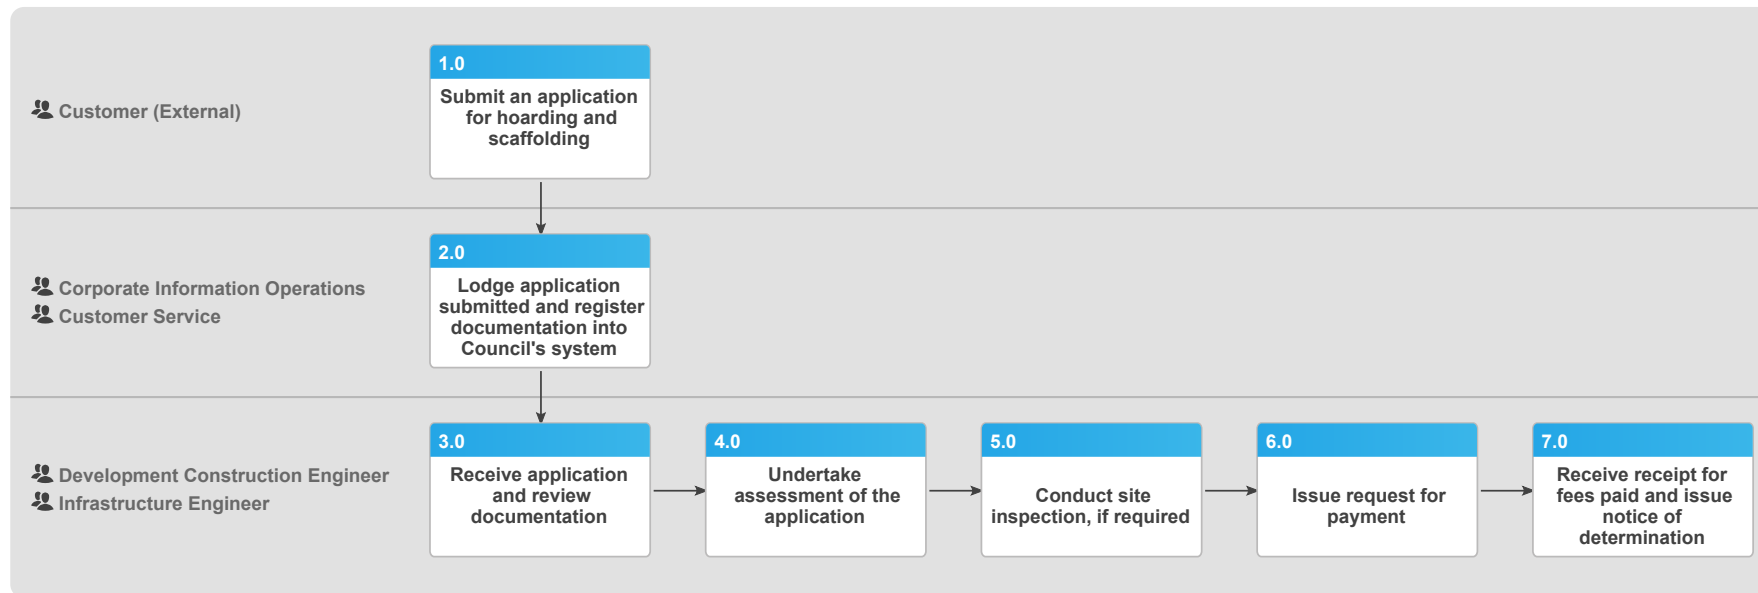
Customer (External)

1.0
Submit an application for hoarding and scaffolding

Corporate Information Operations
Customer Service

2.0
Lodge application submitted and register documentation into Council's system

Development Construction Engineer
Infrastructure Engineer

3.0
Receive application and review documentation

4.0
Undertake assessment of the application

5.0
Conduct site inspection, if required

6.0
Issue request for payment

7.0
Receive receipt for fees paid and issue notice of determination